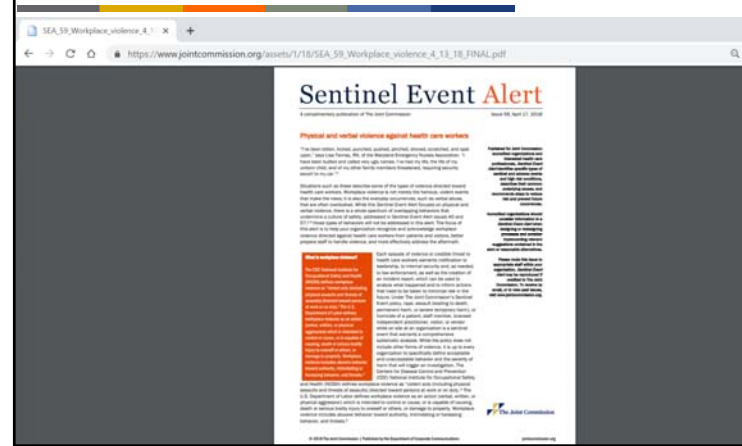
SEA_59_Workplace_violence_4_1 ×
+
← → C ⌂ https://www.jointcommission.org/assets/1/18/SEA_59_Workplace_violence_4_13_18_FINAL.pdf

Sentinel Event Alert

A complimentary publication of The Joint Commission
Issue 59, April 17, 2018

Physical and verbal violence against health care workers

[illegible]

What is workplace violence?

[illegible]

The Joint Commission

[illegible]